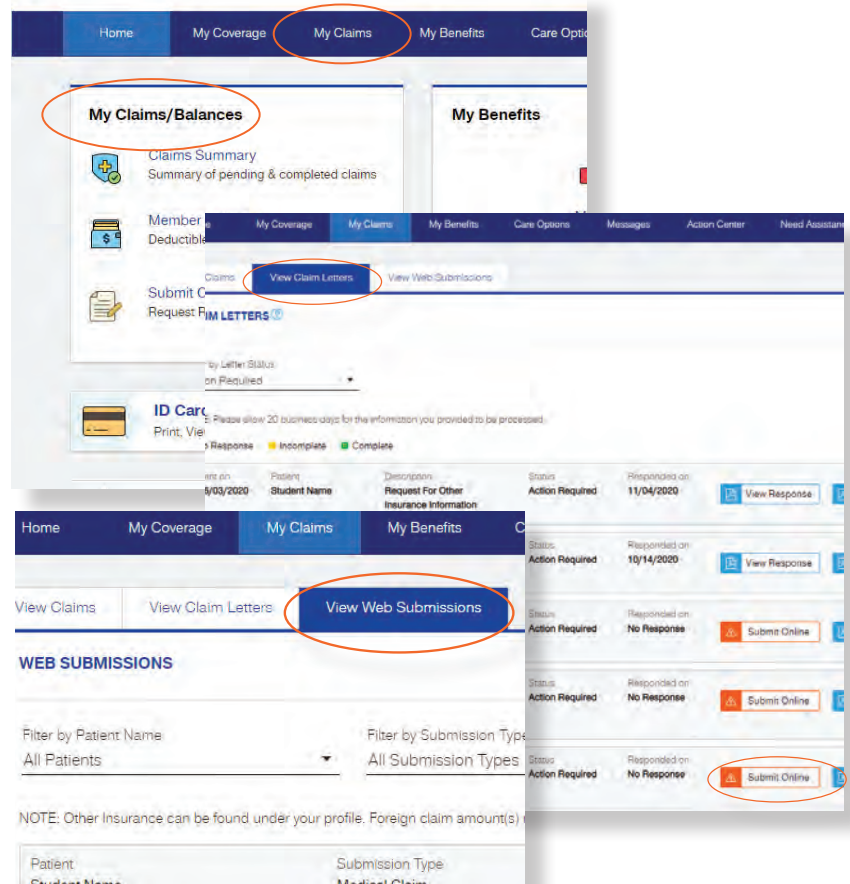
Home My Coverage My Claims My Benefits Care Optio

My Claims/Balances

Claims Summary
Summary of pending & completed claims

Member
Deductible

Submit C
Request F

ID Card
Print, Vie

My Benefits

My Coverage My Claims My Benefits Care Options Messages Action Center Need Assistanc

Claims View Claim Letters View Web Submissions

IM LETTERS

by Letter Status
on Required

Please allow 20 business days for the information you provided to be processed.
Response Incomplete Complete

ent on
/03/2020

Patient
Student Name

Description
Request For Other Insurance Information

Status
Action Required

Responded on
11/04/2020

View Response

Status
Action Required

Responded on
10/14/2020

View Response

Status
Action Required

Responded on
No Response

Submit Online

Status
Action Required

Responded on
No Response

Submit Online

Status
Action Required

Responded on
No Response

Submit Online

Home My Coverage My Claims My Benefits C

View Claims View Claim Letters View Web Submissions

WEB SUBMISSIONS

Filter by Patient Name
All Patients

Filter by Submission Type
All Submission Types

NOTE: Other Insurance can be found under your profile. Foreign claim amount(s)

Patient
Student Name

Submission Type
Medical Claim